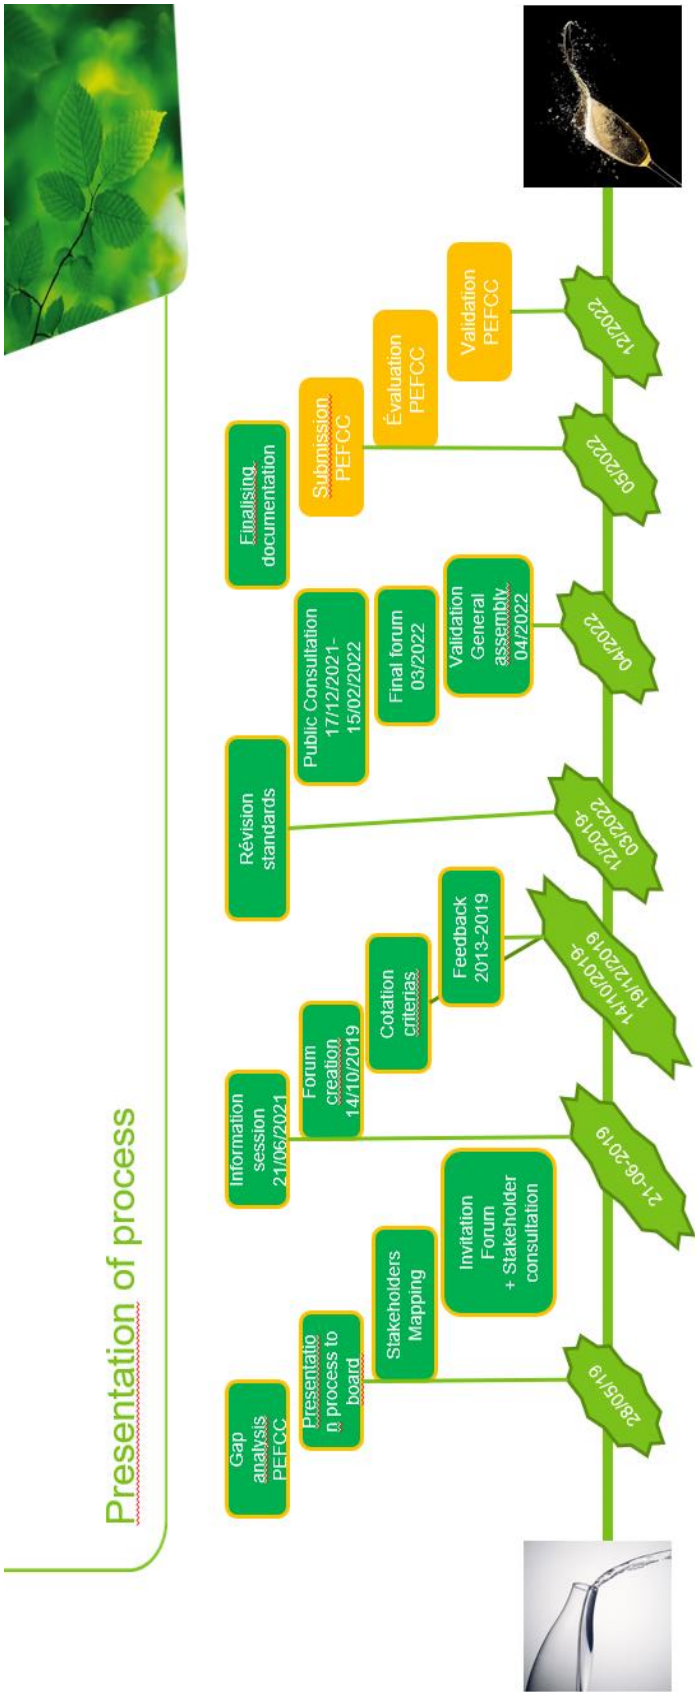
Presentation of process

Gap analysis PEFCC

Presentation process to board

Stakeholders Mapping

Invitation Forum + Stakeholder consultation

28/05/19

Information session 21/06/2021

21-06-2019

Forum creation 14/10/2019

Cotation criterias

Feedback 2013-2019

14/10/2019-19/12/2019

Révision standards

12/2019-03/2022

Public Consultation 17/12/2021-15/02/2022

Final forum 03/2022

Validation General assembly 04/2022

04/2022

Finalising documentation

Submission PEFCC

05/2022

Évaluation PEFCC

Validation PEFCC

12/2022